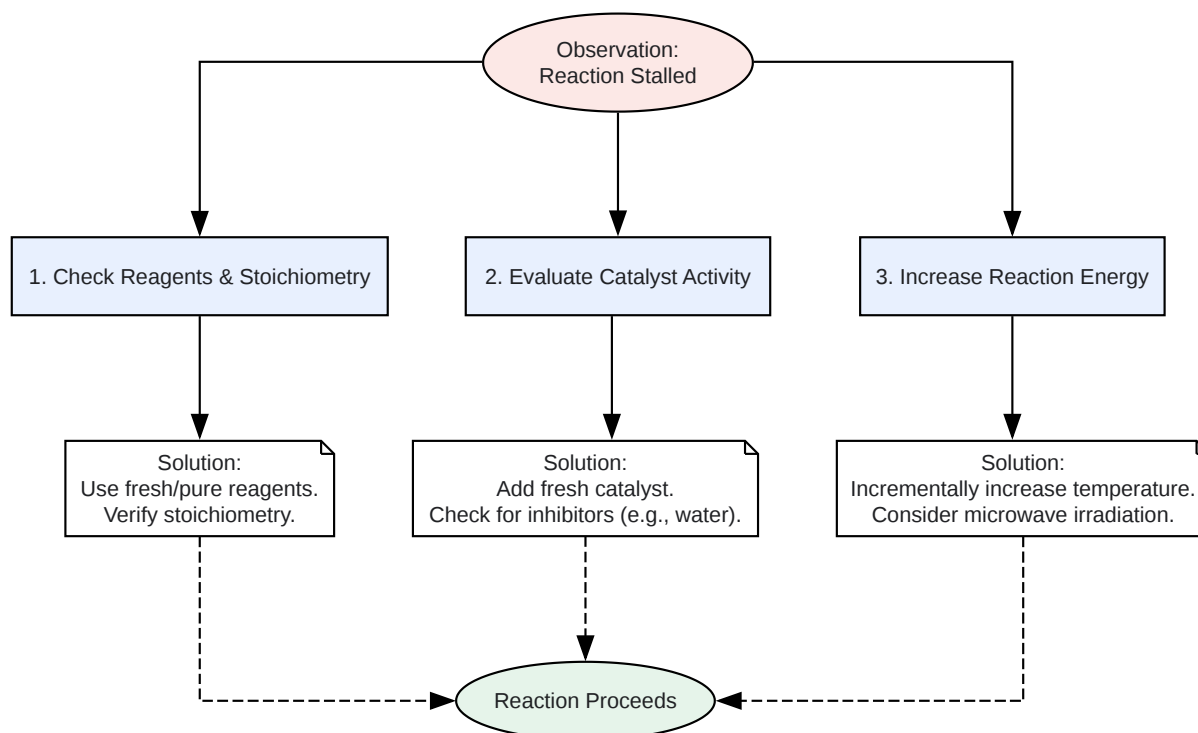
Observation:
Reaction Stalled

1. Check Reagents & Stoichiometry

2. Evaluate Catalyst Activity

3. Increase Reaction Energy

Solution:
Use fresh/pure reagents.
Verify stoichiometry.

Solution:
Add fresh catalyst.
Check for inhibitors (e.g., water).

Solution:
Incrementally increase temperature.
Consider microwave irradiation.

Reaction Proceeds